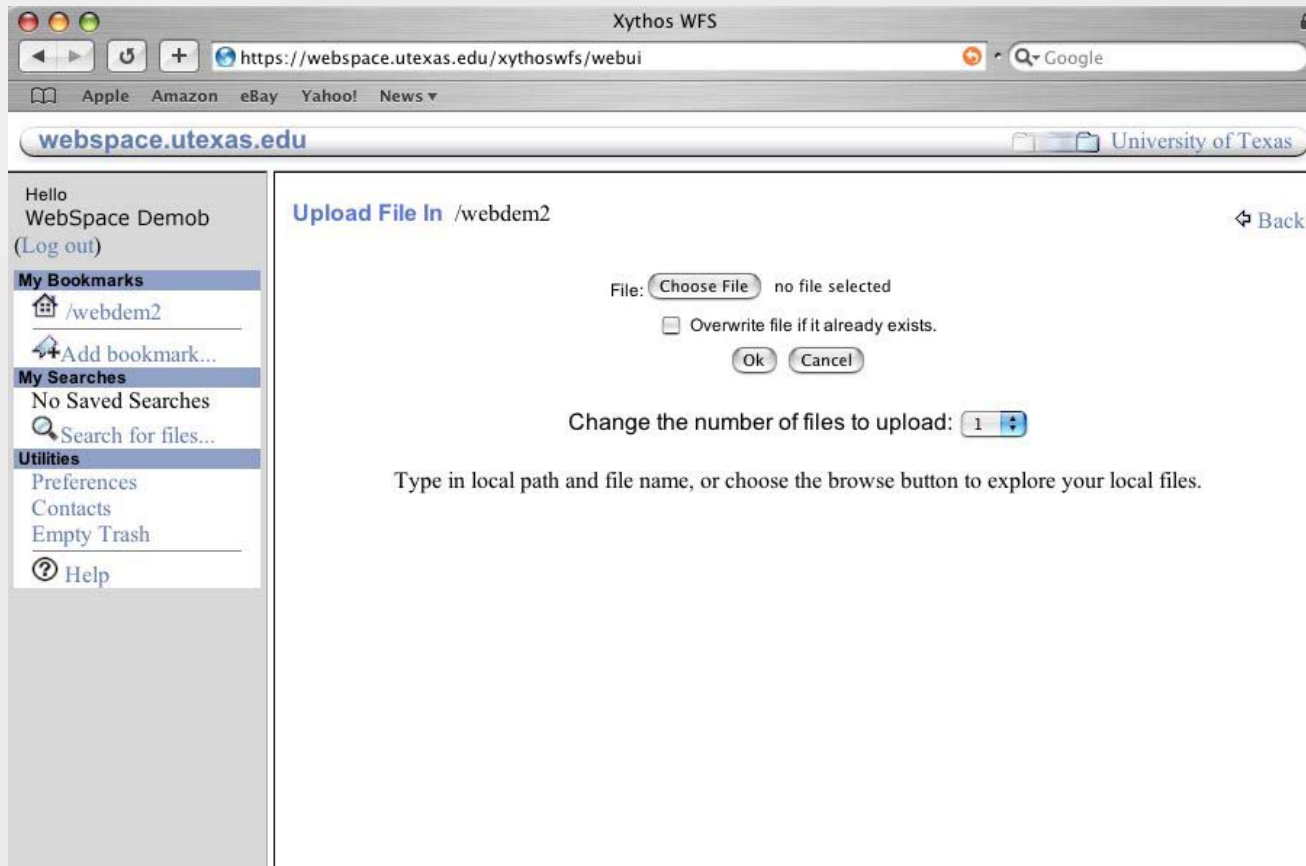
Xythos WFS

https://webspace.utexas.edu/xythoswfs/webui

Google

Apple Amazon eBay Yahoo! News ▾

webspace.utexas.edu

University of Texas

Hello
WebSpace Demob
(Log out)

My Bookmarks
/webdem2
Add bookmark...

My Searches
No Saved Searches
Search for files...

Utilities
Preferences
Contacts
Empty Trash
Help

Upload File In /webdem2

Back

File: Choose File no file selected

Overwrite file if it already exists.

Ok Cancel

Change the number of files to upload: 1

Type in local path and file name, or choose the browse button to explore your local files.